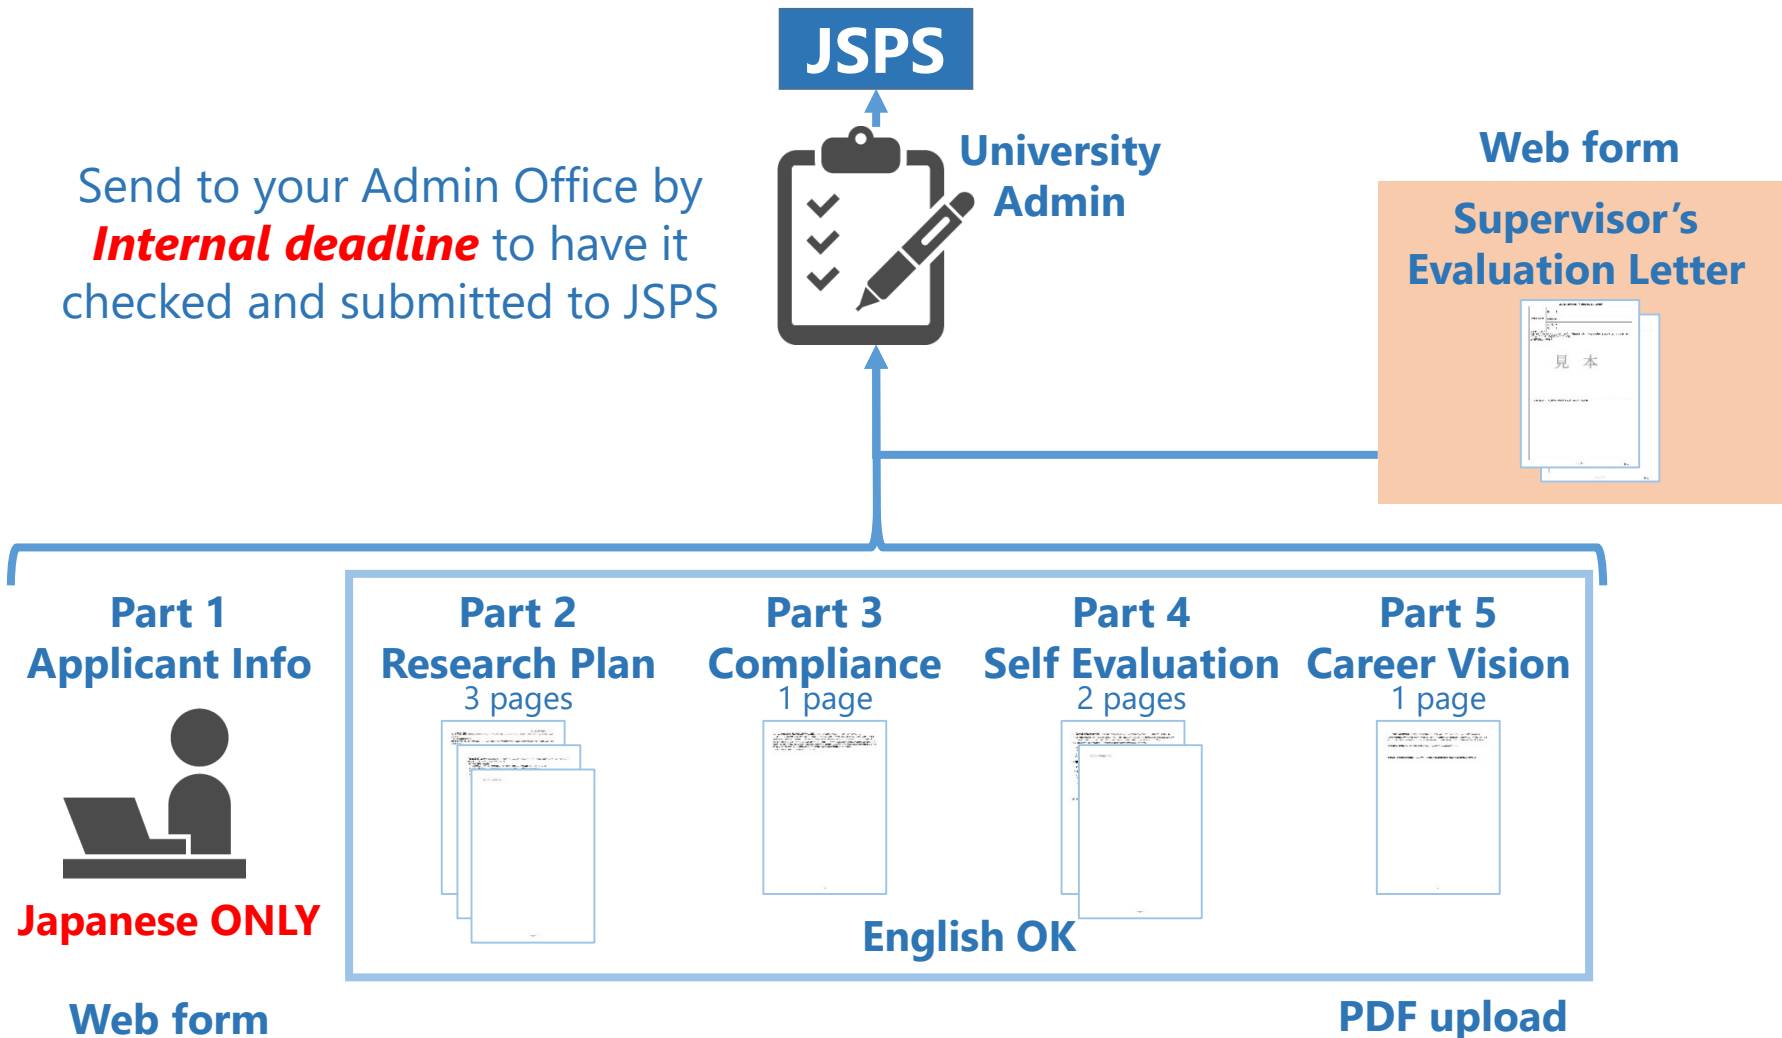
JSPS

Send to your Admin Office by *Internal deadline* to have it checked and submitted to JSPS

University Admin

Web form

Supervisor's Evaluation Letter

見 本

Part 1
Applicant Info

Japanese ONLY

Part 2
Research Plan
3 pages

Part 3
Compliance
1 page

Part 4
Self Evaluation
2 pages

Part 5
Career Vision
1 page

English OK

Web form

PDF upload